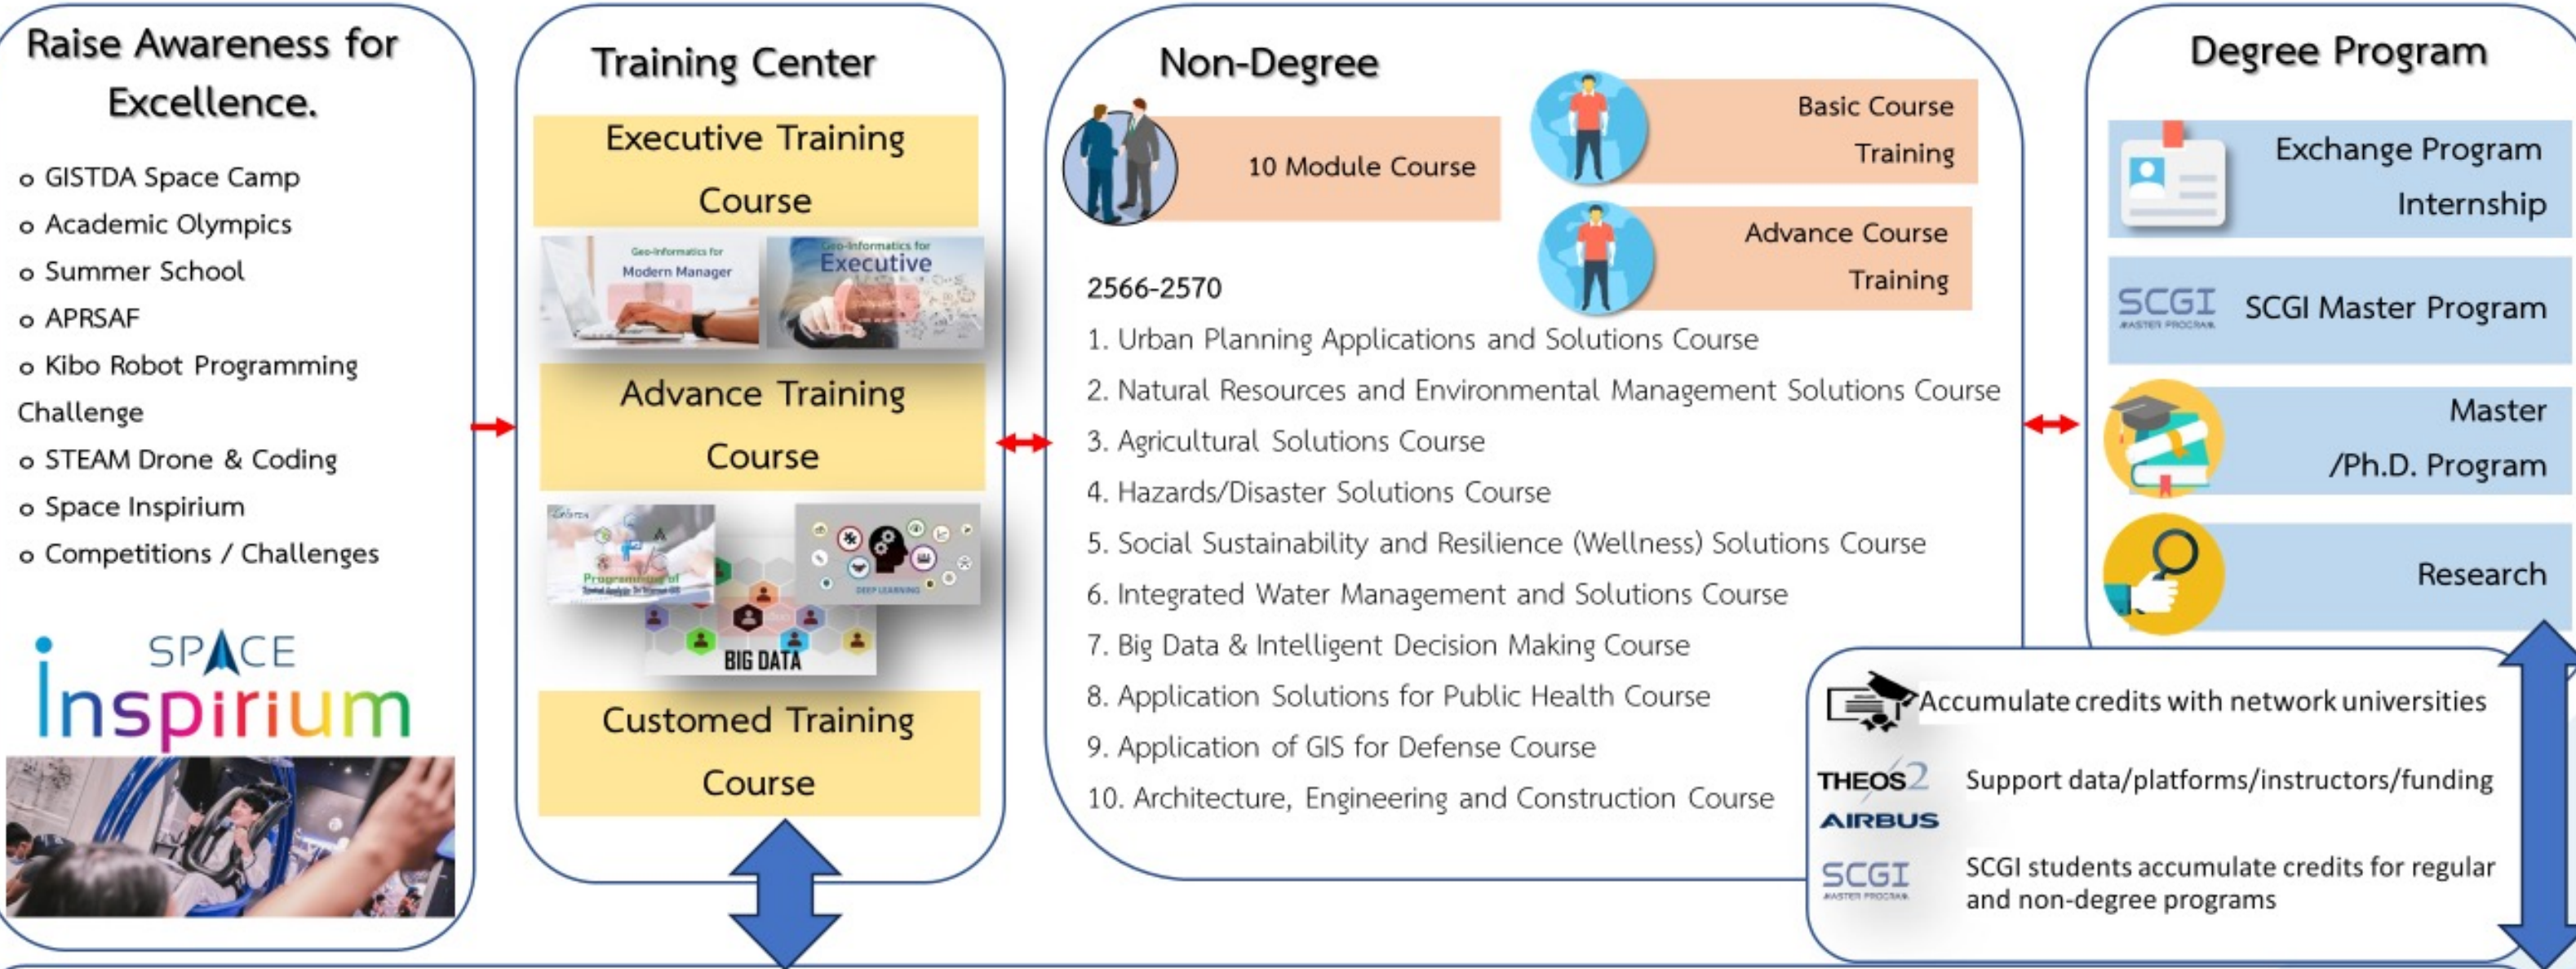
Raise Awareness for Excellence.

o GISTDA Space Camp
o Academic Olympics
o Summer School
o APRSAF
o Kibo Robot Programming Challenge
o STEAM Drone & Coding
o Space Inspirium
o Competitions / Challenges

SPACE
Inspirium

Training Center

Executive Training Course

Geo-Informatics for Modern Manager

Geo-Informatics for Executive

Advance Training Course

Programming of

DEEP LEARNING

BIG DATA

Customed Training Course

Non-Degree

10 Module Course

Basic Course Training

Advance Course Training

2566-2570

1. Urban Planning Applications and Solutions Course
2. Natural Resources and Environmental Management Solutions Course
3. Agricultural Solutions Course
4. Hazards/Disaster Solutions Course
5. Social Sustainability and Resilience (Wellness) Solutions Course
6. Integrated Water Management and Solutions Course
7. Big Data & Intelligent Decision Making Course
8. Application Solutions for Public Health Course
9. Application of GIS for Defense Course
10. Architecture, Engineering and Construction Course

Degree Program

Exchange Program Internship

SCGI MASTER PROGRAM

SCGI Master Program

Master /Ph.D. Program

Research

Accumulate credits with network universities

THEOS 2
AIRBUS

Support data/platforms/instructors/funding

SCGI MASTER PROGRAM

SCGI students accumulate credits for regular and non-degree programs